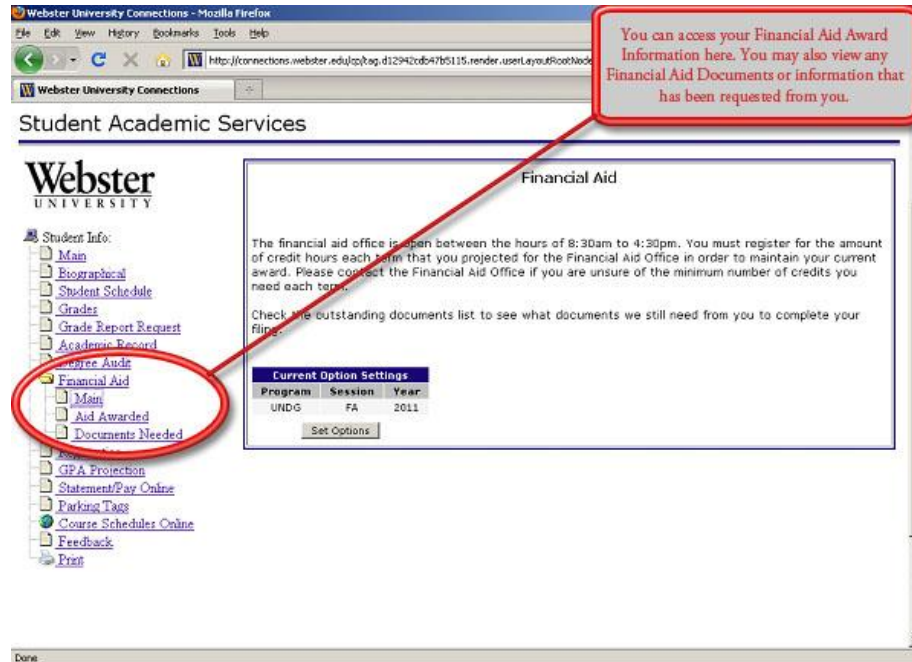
Webster University Connections - Mozilla Firefox

File Edit View History Bookmarks Tools Help

http://connections.webster.edu/cp/tag.d12942cdb47b5115.render.userLayoutRootNode

Webster University Connections

You can access your Financial Aid Award Information here. You may also view any Financial Aid Documents or information that has been requested from you.

Student Academic Services

Webster
UNIVERSITY

Student Info:
Main
Biographical
Student Schedule
Grades
Grade Report Request
Academic Record
Degree Audit
Financial Aid
Main
Aid Awarded
Documents Needed
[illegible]
GPA Projection
Statement/Pay Online
Parking Tags
Course Schedules Online
Feedback
Print

Financial Aid

The financial aid office is open between the hours of 8:30am to 4:30pm. You must register for the amount of credit hours each term that you projected for the Financial Aid Office in order to maintain your current award. Please contact the Financial Aid Office if you are unsure of the minimum number of credits you need each term.

Check the outstanding documents list to see what documents we still need from you to complete your filing.

| Current Option Settings | | |
|---|---|---|
| Program | Session | Year |
| UNDG | FA | 2011 |

Set Options

Done